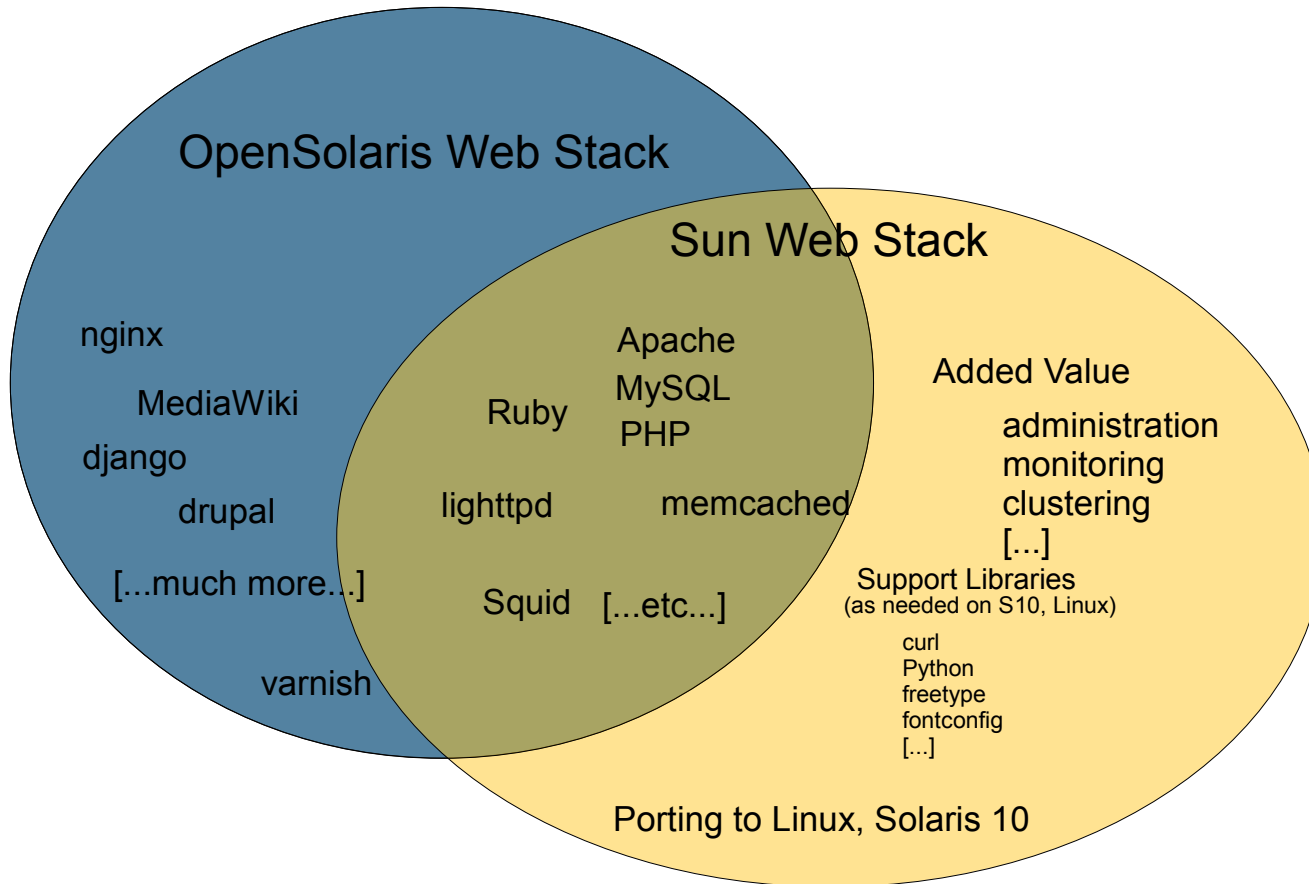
OpenSolaris Web Stack

Sun Web Stack

nginx
MediaWiki
django
drupal
[...much more...]
varnish

Apache
MySQL
Ruby
PHP
lighttpd
memcached
Squid
[...etc...]

Added Value
administration
monitoring
clustering
[...]

Support Libraries
(as needed on S10, Linux)
curl
Python
freetype
fontconfig
[...]

Porting to Linux, Solaris 10